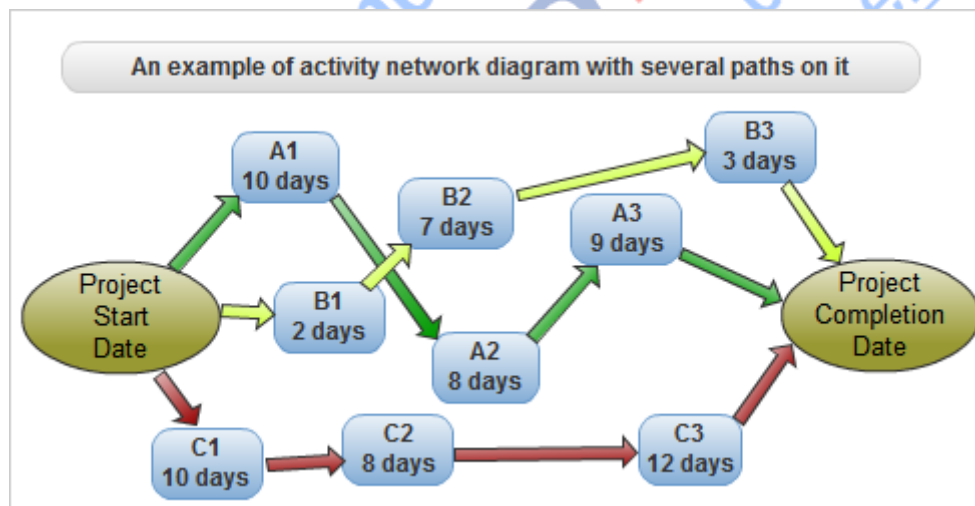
An example of activity network diagram with several paths on it

A1
10 days

B3
3 days

B2
7 days

A3
9 days

Project Start Date

B1
2 days

Project Completion Date

A2
8 days

C1
10 days

C2
8 days

C3
12 days